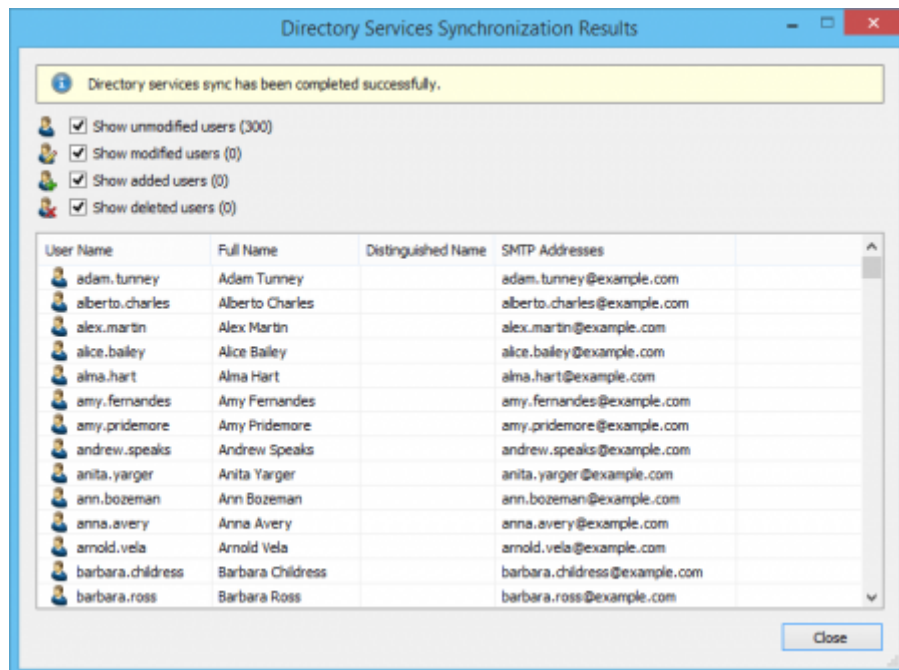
Directory Services Synchronization Results

Directory services sync has been completed successfully.

Show unmodified users (300)
Show modified users (0)
Show added users (0)
Show deleted users (0)

| User Name | Full Name | Distinguished Name | SMTP Addresses |
|---|---|---|---|
| adam.tunney | Adam Tunney | | adam.tunney@example.com |
| alberto.charles | Alberto Charles | | alberto.charles@example.com |
| alex.martin | Alex Martin | | alex.martin@example.com |
| alice.bailey | Alice Bailey | | alice.bailey@example.com |
| alma.hart | Alma Hart | | alma.hart@example.com |
| amy.fernandes | Amy Fernandes | | amy.fernandes@example.com |
| amy.pridemore | Amy Pridemore | | amy.pridemore@example.com |
| andrew.speaks | Andrew Speaks | | andrew.speaks@example.com |
| anita.yarger | Anita Yarger | | anita.yarger@example.com |
| ann.bozeman | Ann Bozeman | | ann.bozeman@example.com |
| anna.avery | Anna Avery | | anna.avery@example.com |
| arnold.vela | Arnold Vela | | arnold.vela@example.com |
| barbara.childress | Barbara Childress | | barbara.childress@example.com |
| barbara.ross | Barbara Ross | | barbara.ross@example.com |

Close